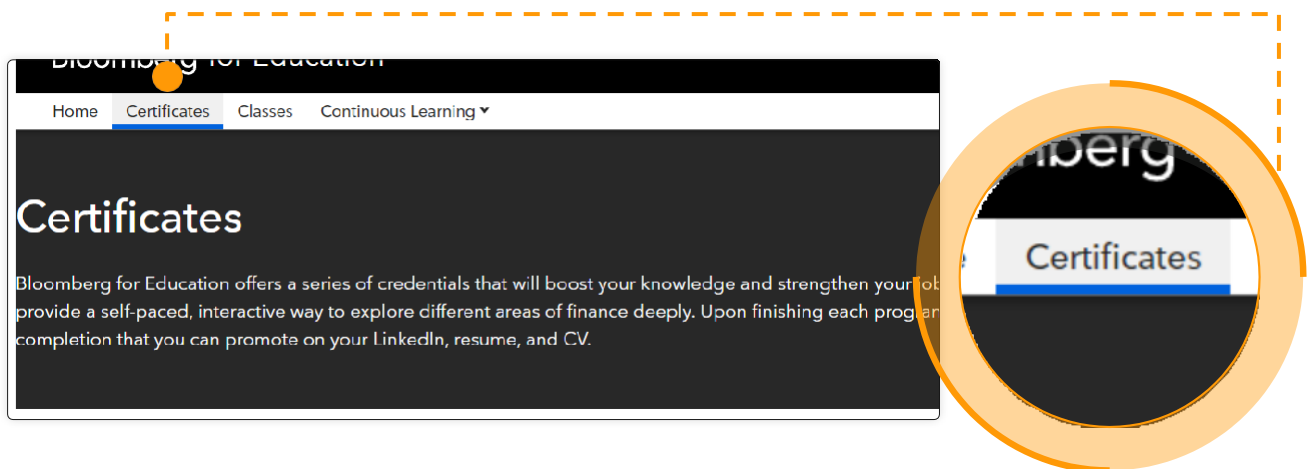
Bloomberg for Education

Home Certificates Classes Continuous Learning

Certificates

Bloomberg for Education offers a series of credentials that will boost your knowledge and strengthen your job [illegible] provide a self-paced, interactive way to explore different areas of finance deeply. Upon finishing each program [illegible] completion that you can promote on your LinkedIn, resume, and CV.

mberg

Certificates